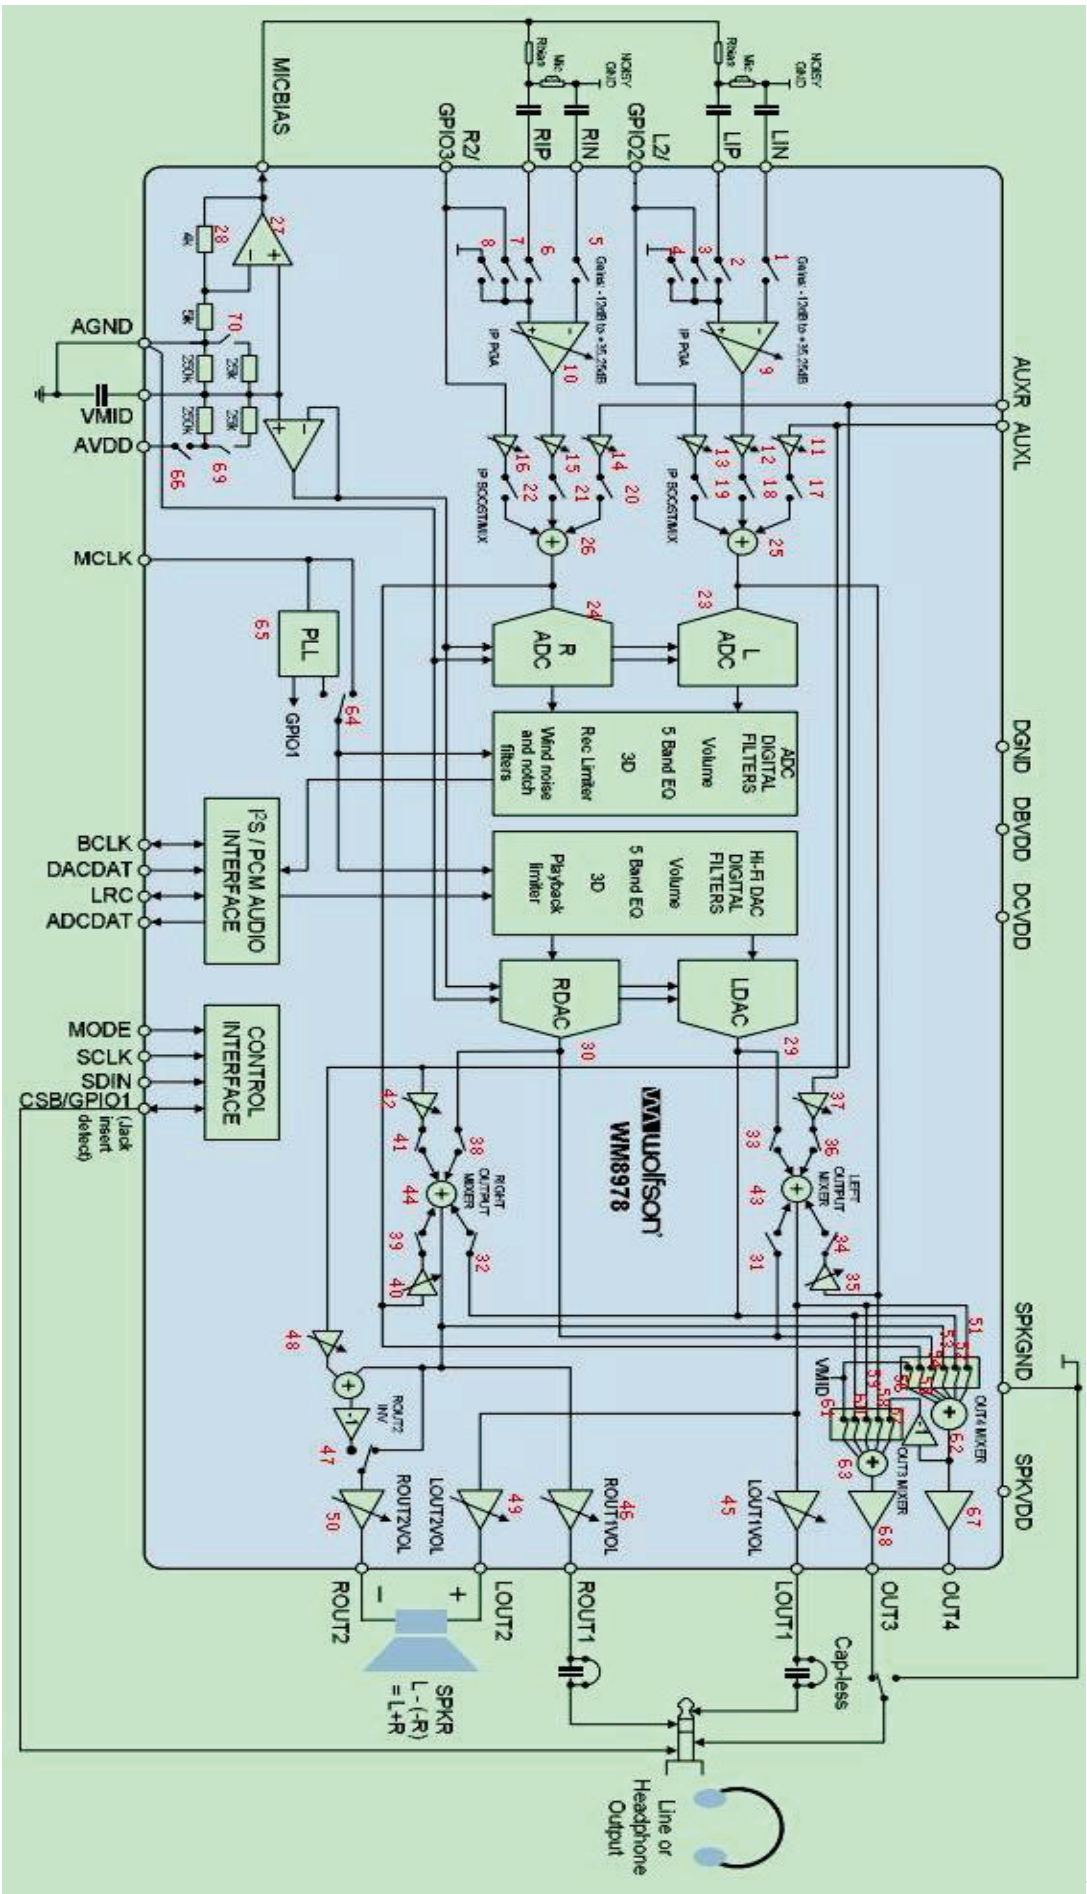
MICBIAS
R2/ GPIO3
RIP
RIN
L2/ GPIO2
LIP
LIN
Rbias
Mic
NOISY GND
Rbias
Mic
NOISY GND
AUXR
AUXL
AGND
VMID
AVDD
MCLK
PLL
GPIO1
R ADC
L ADC
ADC DIGITAL FILTERS
Volume
5 Band EQ
3D
Rec Limiter
Wind noise and notch filters
Hi-Fi DAC DIGITAL FILTERS
Volume
5 Band EQ
3D
Playback limiter
DGND
DBVDD
DCVDD
I²S / PCM AUDIO INTERFACE
BCLK
DACDAT
LRC
ADCDAT
CONTROL INTERFACE
MODE
SCLK
SDIN
CSB/GPIO1
(Jack insert detect)
RDAC
LDAC
wolfson
WM8978
RIGHT OUTPUT MIXER
LEFT OUTPUT MIXER
SPKGND
SPKVDD
OUT4 MIXER
OUT3 MIXER
VMID
ROUT2 INV
ROUT2VOL
LOUT2VOL
ROUT1VOL
LOUT1VOL
ROUT2
LOUT2
ROUT1
LOUT1
OUT3
OUT4
SPKR
L - (-R)
= L+R
Cap-less
Line or Headphone Output
IP PGA
IP PGA
IP BOOST/MIX
IP BOOST/MIX
Gains: -12dB to +35.25dB
Gains: -12dB to +35.25dB
4K
8K
250K
250K
25K
25K
1 2 3 4 5 6 7 8 9 10 11 12 13 14 15 16 17 18 19 20 21 22 23 24 25 26 27 28 29 30 31 32 33 34 35 36 37 38 39 40 41 42 43 44 45 46 47 48 49 50 51 52 53 54 55 56 57 58 59 60 61 62 63 64 65 66 67 68 69 70